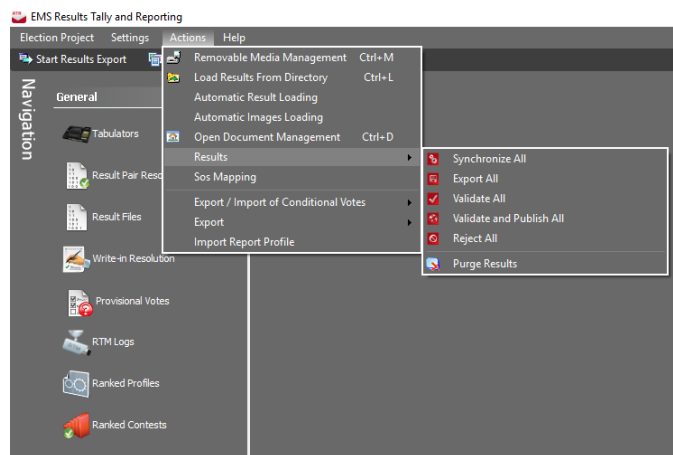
EMS Results Tally and Reporting

Election Project Settings Actions Help

Start Results Export

Navigation

General

Tabulators

Result Pair Reso

Result Files

Write-in Resolution

Provisional Votes

RTM Logs

Ranked Profiles

Ranked Contests

Removable Media Management Ctrl+M
Load Results From Directory Ctrl+L
Automatic Result Loading
Automatic Images Loading
Open Document Management Ctrl+D
Results
Sos Mapping
Export / Import of Conditional Votes
Export
Import Report Profile

Synchronize All
Export All
Validate All
Validate and Publish All
Reject All
Purge Results